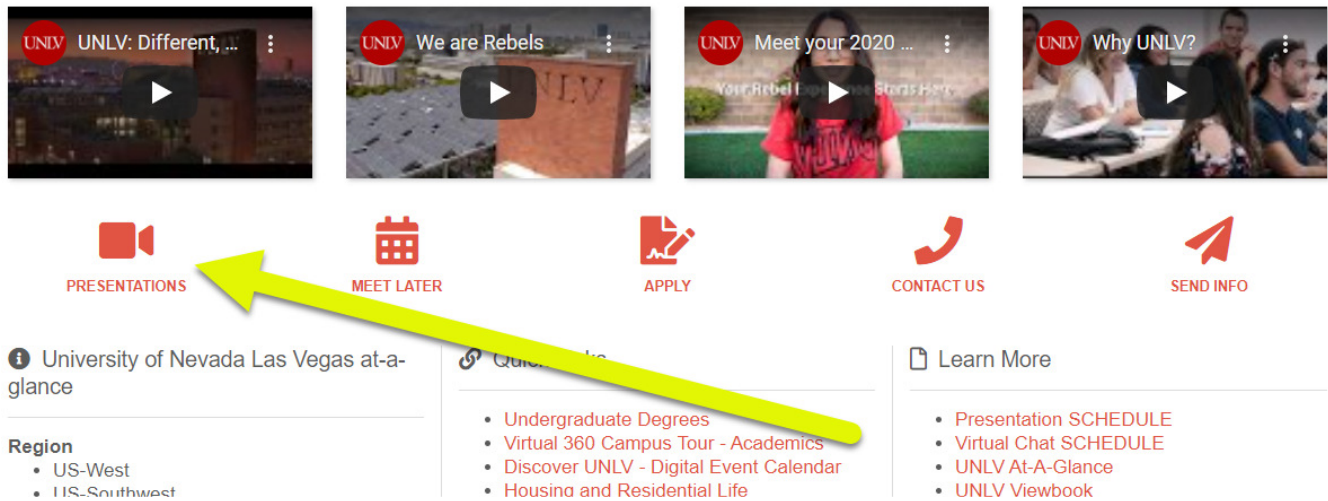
UNLV UNLV: Different, ...

UNLV We are Rebels

UNLV

UNLV Meet your 2020 ...

Your Rebel Experience Starts Here

UNLV Why UNLV?

PRESENTATIONS

MEET LATER

APPLY

CONTACT US

SEND INFO

University of Nevada Las Vegas at-a-glance

Region
- US-West
- US-Southwest

Quick Links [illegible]

- Undergraduate Degrees
- Virtual 360 Campus Tour - Academics
- Discover UNLV - Digital Event Calendar
- Housing and Residential Life

Learn More

- Presentation SCHEDULE
- Virtual Chat SCHEDULE
- UNLV At-A-Glance
- UNLV Viewbook